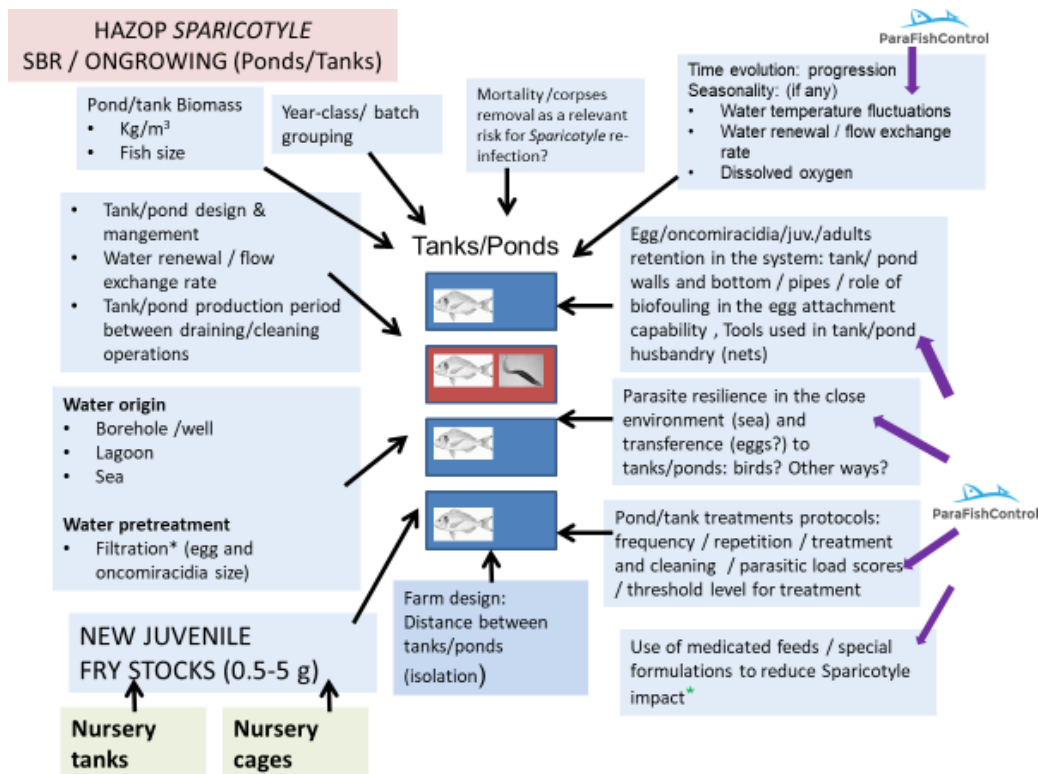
HAZOP *SPARICOTYLE*
SBR / ONGROWING (Ponds/Tanks)

ParaFishControl

Pond/tank Biomass
- Kg/m$^3$
- Fish size

Year-class/ batch grouping

Mortality /corpses removal as a relevant risk for *Sparicotyle* re-infection?

Time evolution: progression
Seasonality: (if any)
- Water temperature fluctuations
- Water renewal / flow exchange rate
- Dissolved oxygen

- Tank/pond design & mangement
- Water renewal / flow exchange rate
- Tank/pond production period between draining/cleaning operations

Tanks/Ponds

Egg/oncomiracidia/juv./adults retention in the system: tank/ pond walls and bottom / pipes / role of biofouling in the egg attachment capability , Tools used in tank/pond husbandry (nets)

Water origin
- Borehole /well
- Lagoon
- Sea

Water pretreatment
- Filtration* (egg and oncomiracidia size)

Parasite resilience in the close environment (sea) and transference (eggs?) to tanks/ponds: birds? Other ways?

ParaFishControl

Pond/tank treatments protocols: frequency / repetition / treatment and cleaning / parasitic load scores / threshold level for treatment

Farm design: Distance between tanks/ponds (isolation)

NEW JUVENILE FRY STOCKS (0.5-5 g)

Use of medicated feeds / special formulations to reduce Sparicotyle impact*

Nursery tanks

Nursery cages